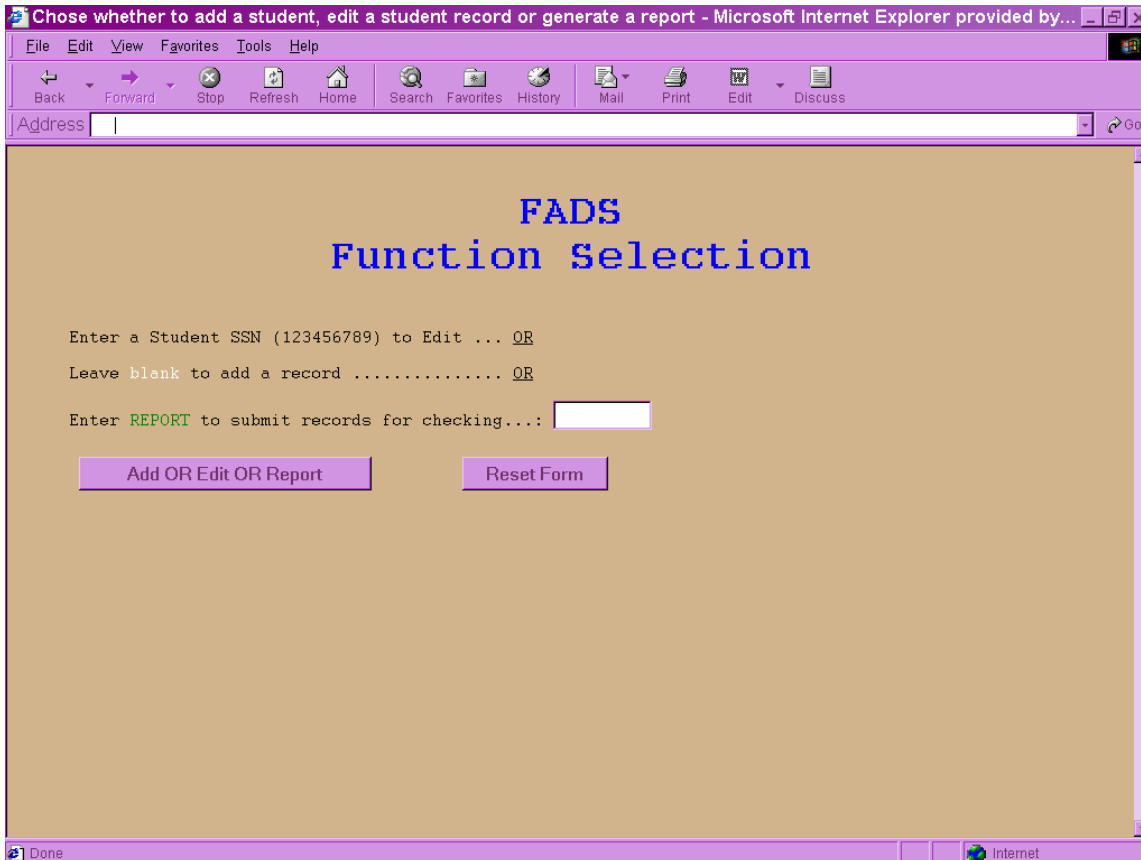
Chose whether to add a student, edit a student record or generate a report - Microsoft Internet Explorer provided by...

File Edit View Favorites Tools Help

Back Forward Stop Refresh Home Search Favorites History Mail Print Edit Discuss

Address

Go

FADS
Function Selection

Enter a Student SSN (123456789) to Edit ... OR

Leave blank to add a record ............... OR

Enter REPORT to submit records for checking...:

Add OR Edit OR Report

Reset Form

Done

Internet